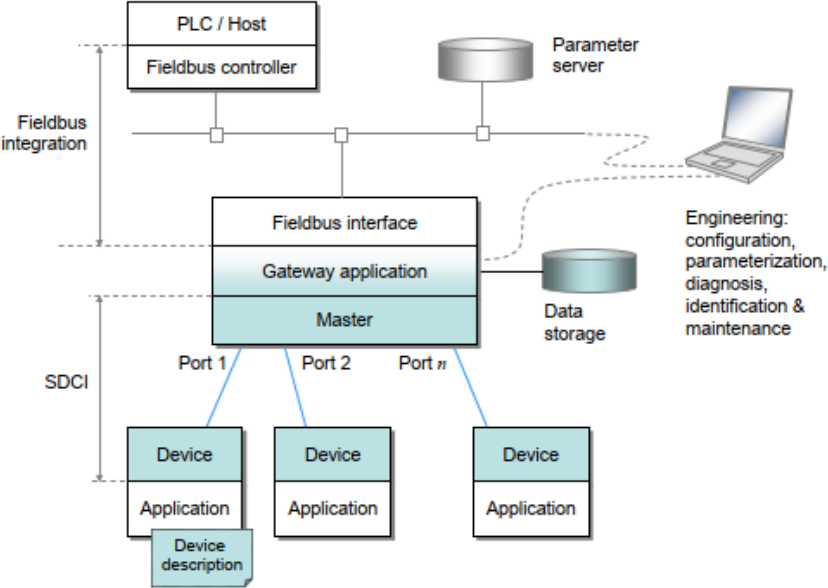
PLC / Host

Fieldbus controller

Parameter server

Fieldbus integration

Fieldbus interface

Gateway application

Master

Data storage

Engineering: configuration, parameterization, diagnosis, identification & maintenance

SDCI

Port 1

Port 2

Port $n$

Device

Application

Device

Application

Device

Application

Device description